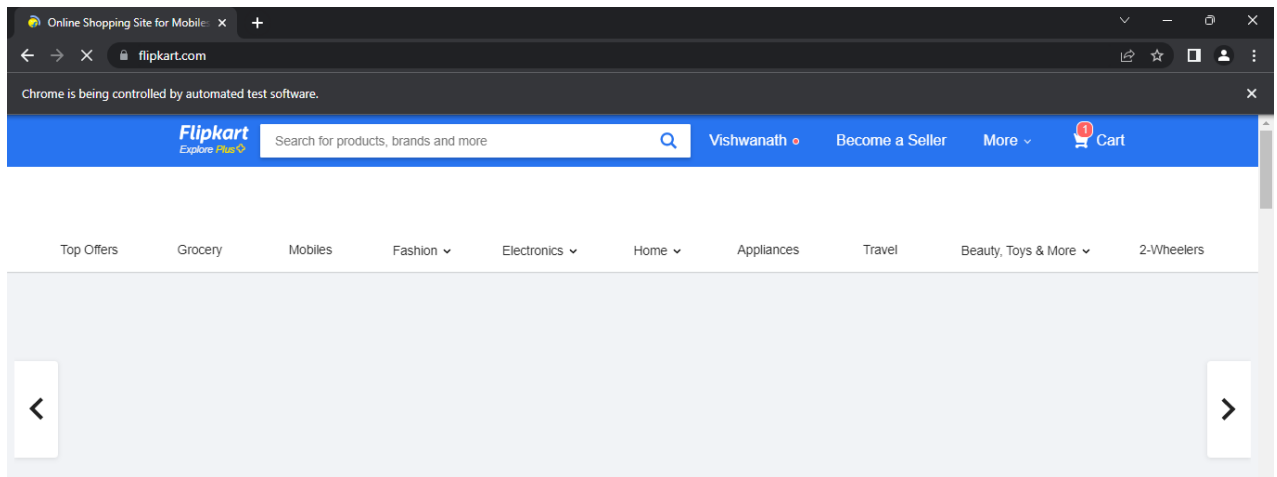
Online Shopping Site for Mobile

flipkart.com

Chrome is being controlled by automated test software.

Flipkart
Explore Plus

Search for products, brands and more

Vishwanath

Become a Seller

More

1
Cart

Top Offers

Grocery

Mobiles

Fashion

Electronics

Home

Appliances

Travel

Beauty, Toys & More

2-Wheelers